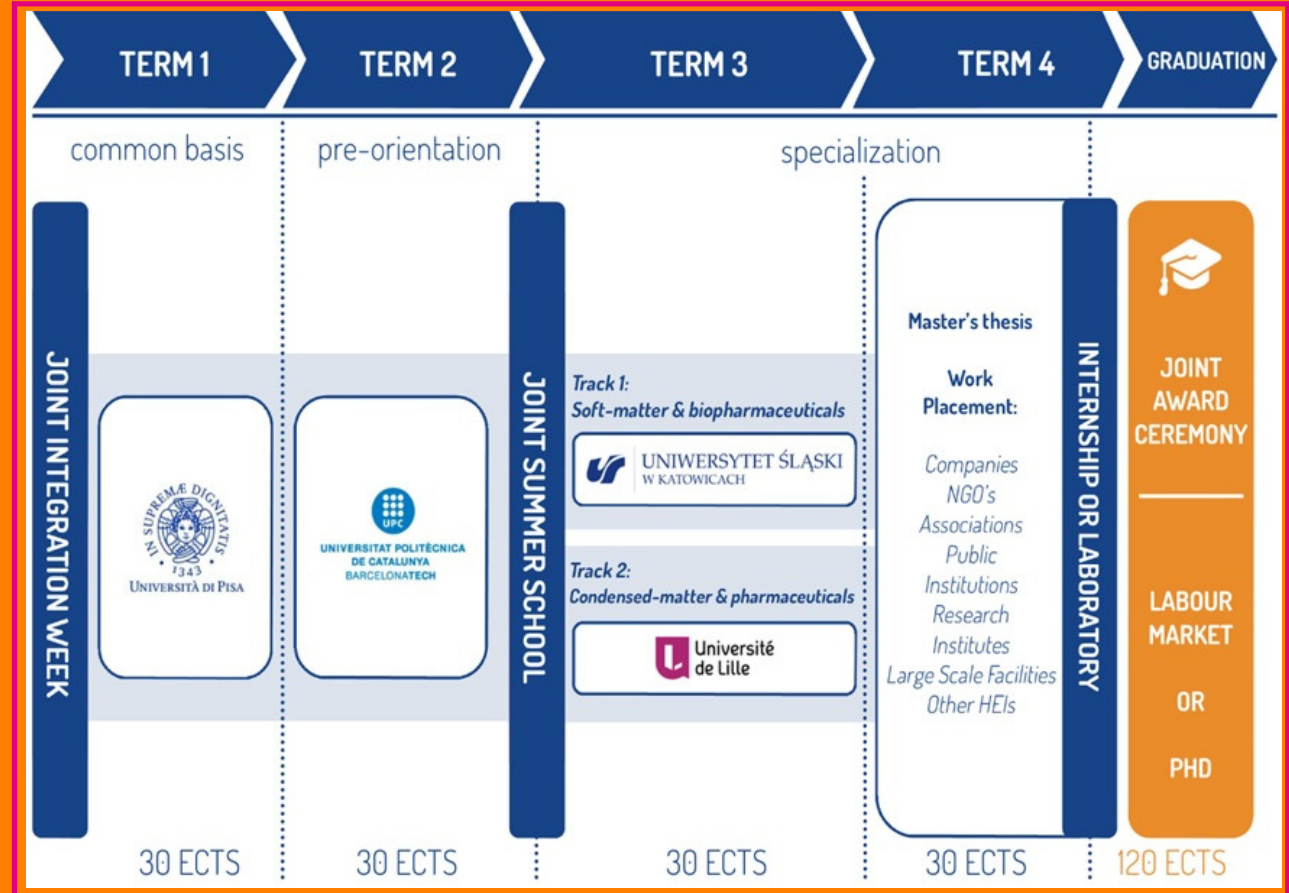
TERM 1

TERM 2

TERM 3

TERM 4

GRADUATION

common basis

pre-orientation

specialization

JOINT INTEGRATION WEEK

IN SUPREMÆ DIGNITATIS
1343
UNIVERSITÀ DI PISA

UPC
UNIVERSITAT POLITÈCNICA DE CATALUNYA
BARCELONATECH

JOINT SUMMER SCHOOL

Track 1:
Soft-matter & biopharmaceuticals

UNIWERSYTET ŚLĄSKI
W KATOWICACH

Track 2:
Condensed-matter & pharmaceuticals

Université de Lille

Master's thesis

Work Placement:

Companies
NGO's
Associations
Public Institutions
Research Institutes
Large Scale Facilities
Other HEIs

INTERNSHIP OR LABORATORY

JOINT AWARD CEREMONY

LABOUR MARKET

OR

PHD

30 ECTS

30 ECTS

30 ECTS

30 ECTS

120 ECTS